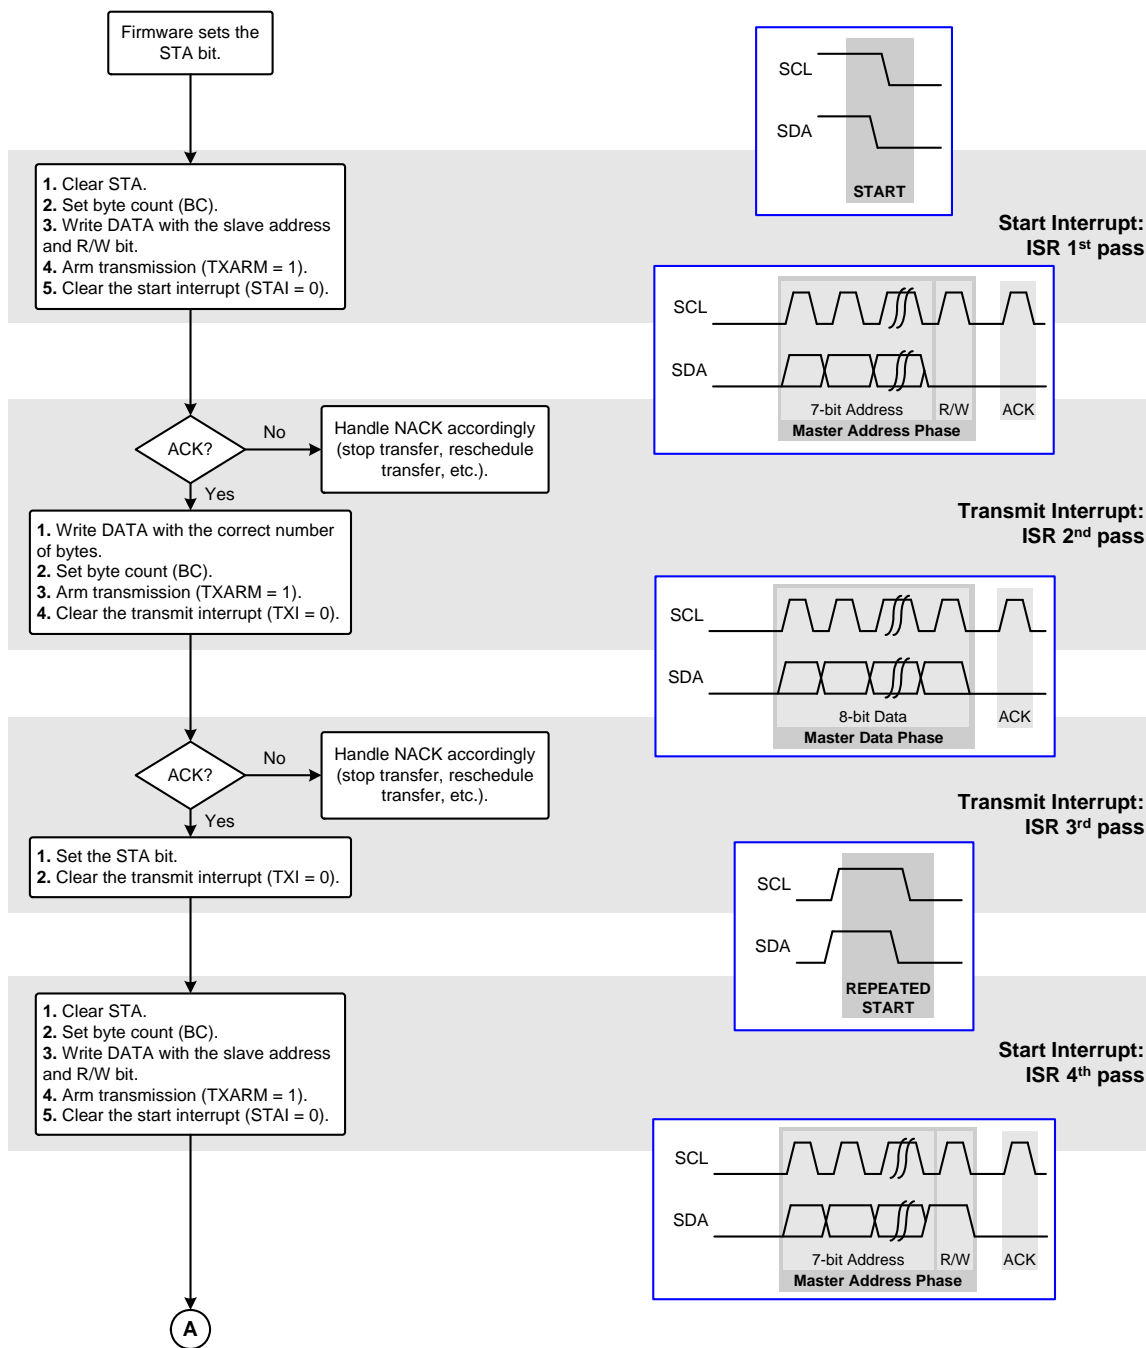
Firmware sets the STA bit.

SCL

SDA

START

Start Interrupt: ISR 1st pass

**1.** Clear STA.
**2.** Set byte count (BC).
**3.** Write DATA with the slave address and R/W bit.
**4.** Arm transmission (TXARM = 1).
**5.** Clear the start interrupt (STAI = 0).

SCL

SDA

7-bit Address R/W ACK
Master Address Phase

ACK?

No

Handle NACK accordingly (stop transfer, reschedule transfer, etc.).

Yes

Transmit Interrupt: ISR 2nd pass

**1.** Write DATA with the correct number of bytes.
**2.** Set byte count (BC).
**3.** Arm transmission (TXARM = 1).
**4.** Clear the transmit interrupt (TXI = 0).

SCL

SDA

8-bit Data ACK
Master Data Phase

ACK?

No

Handle NACK accordingly (stop transfer, reschedule transfer, etc.).

Yes

Transmit Interrupt: ISR 3rd pass

**1.** Set the STA bit.
**2.** Clear the transmit interrupt (TXI = 0).

SCL

SDA

REPEATED START

Start Interrupt: ISR 4th pass

**1.** Clear STA.
**2.** Set byte count (BC).
**3.** Write DATA with the slave address and R/W bit.
**4.** Arm transmission (TXARM = 1).
**5.** Clear the start interrupt (STAI = 0).

SCL

SDA

7-bit Address R/W ACK
Master Address Phase

A